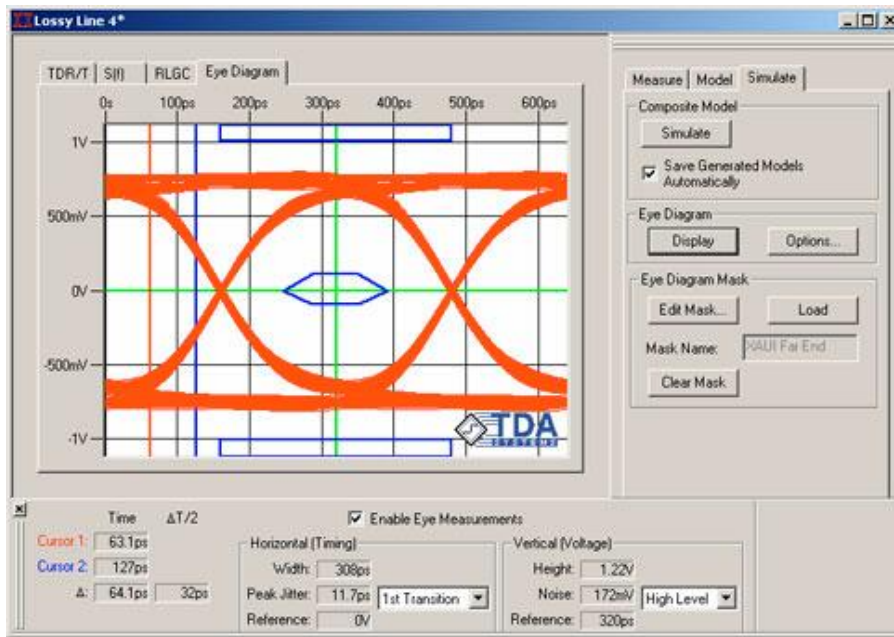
Lossy Line 4*

TDR/T | S(f) | RLGC | Eye Diagram

0s 100ps 200ps 300ps 400ps 500ps 600ps

1V
500mV
0V
-500mV
-1V

TDA SYSTEMS

Measure | Model | Simulate

Composite Model
Simulate
☑ Save Generated Models Automatically

Eye Diagram
Display
Options...

Eye Diagram Mask
Edit Mask...
Load
Mask Name: XAUI Far End
Clear Mask

Time ΔT/2
☑ Enable Eye Measurements
Cursor 1: 63.1ps
Cursor 2: 127ps
Δ: 64.1ps 32ps

Horizontal (Timing)
Width: 308ps
Peak Jitter: 11.7ps 1st Transition
Reference: 0V

Vertical (Voltage)
Height: 1.22V
Noise: 172mV High Level
Reference: 320ps